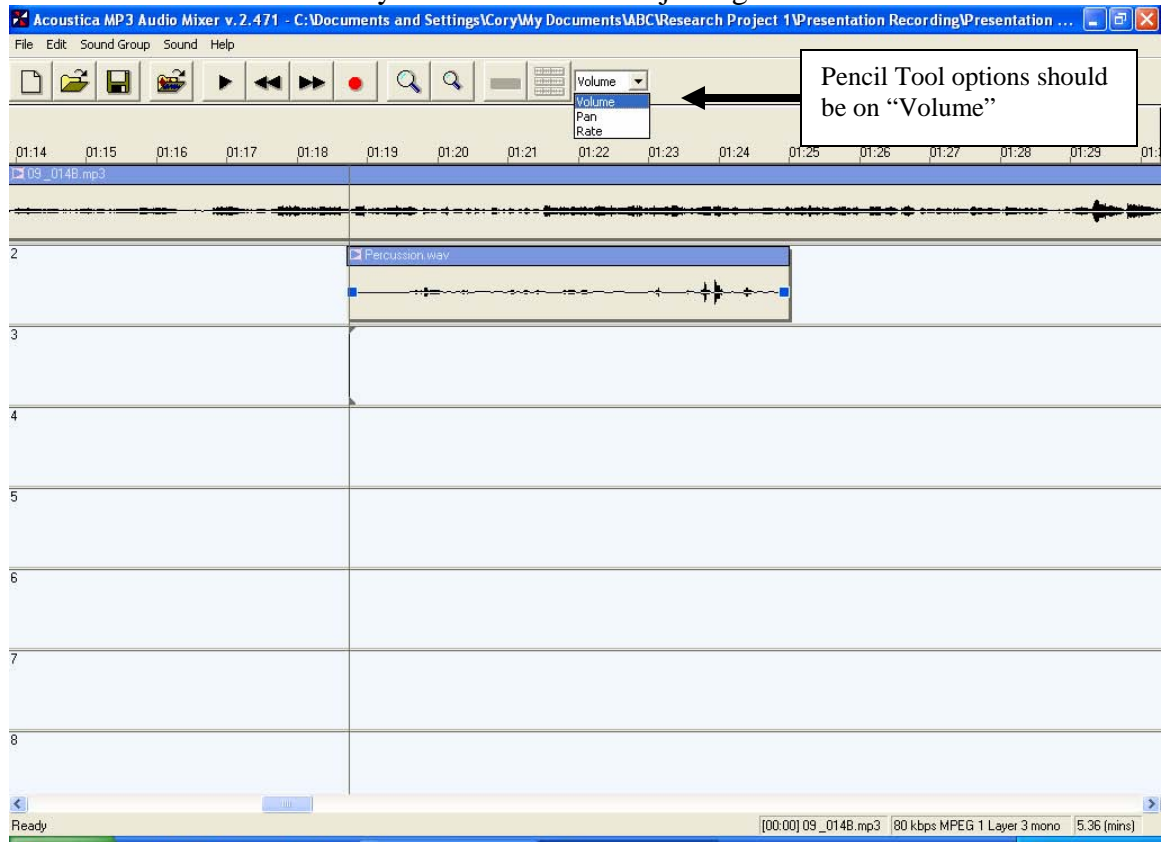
Acoustica MP3 Audio Mixer v.2.471 - C:\Documents and Settings\Cory\My Documents\ABC\Research Project 1\Presentation Recording\Presentation ...

File Edit Sound Group Sound Help

Volume
Volume
Pan
Rate

Pencil Tool options should be on "Volume"

01:14 01:15 01:16 01:17 01:18 01:19 01:20 01:21 01:22 01:23 01:24 01:25 01:26 01:27 01:28 01:29 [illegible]

09 _014B.mp3

2

Percussion.wav

3

4

5

6

7

8

Ready

[00:00] 09 _014B.mp3 | 80 kbps MPEG 1 Layer 3 mono | 5.36 (mins)